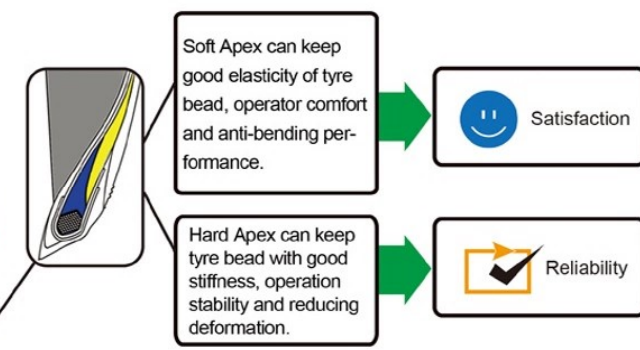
Soft Apex can keep good elasticity of tyre bead, operator comfort and anti-bending performance.

Satisfaction

Hard Apex can keep tyre bead with good stiffness, operation stability and reducing deformation.

Reliability